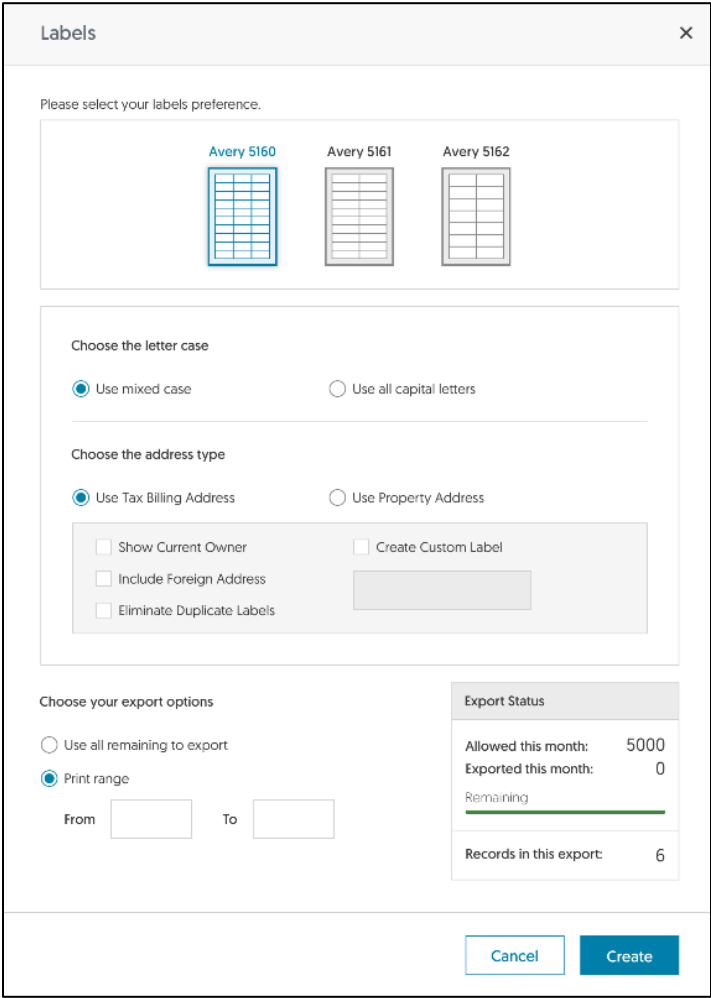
Labels ×

Please select your labels preference.

Avery 5160 Avery 5161 Avery 5162

Choose the letter case

Use mixed case Use all capital letters

Choose the address type

Use Tax Billing Address Use Property Address

Show Current Owner
Include Foreign Address
Eliminate Duplicate Labels

Create Custom Label

Choose your export options

Use all remaining to export
Print range

From To

Export Status

Allowed this month: 5000
Exported this month: 0
Remaining

Records in this export: 6

Cancel Create